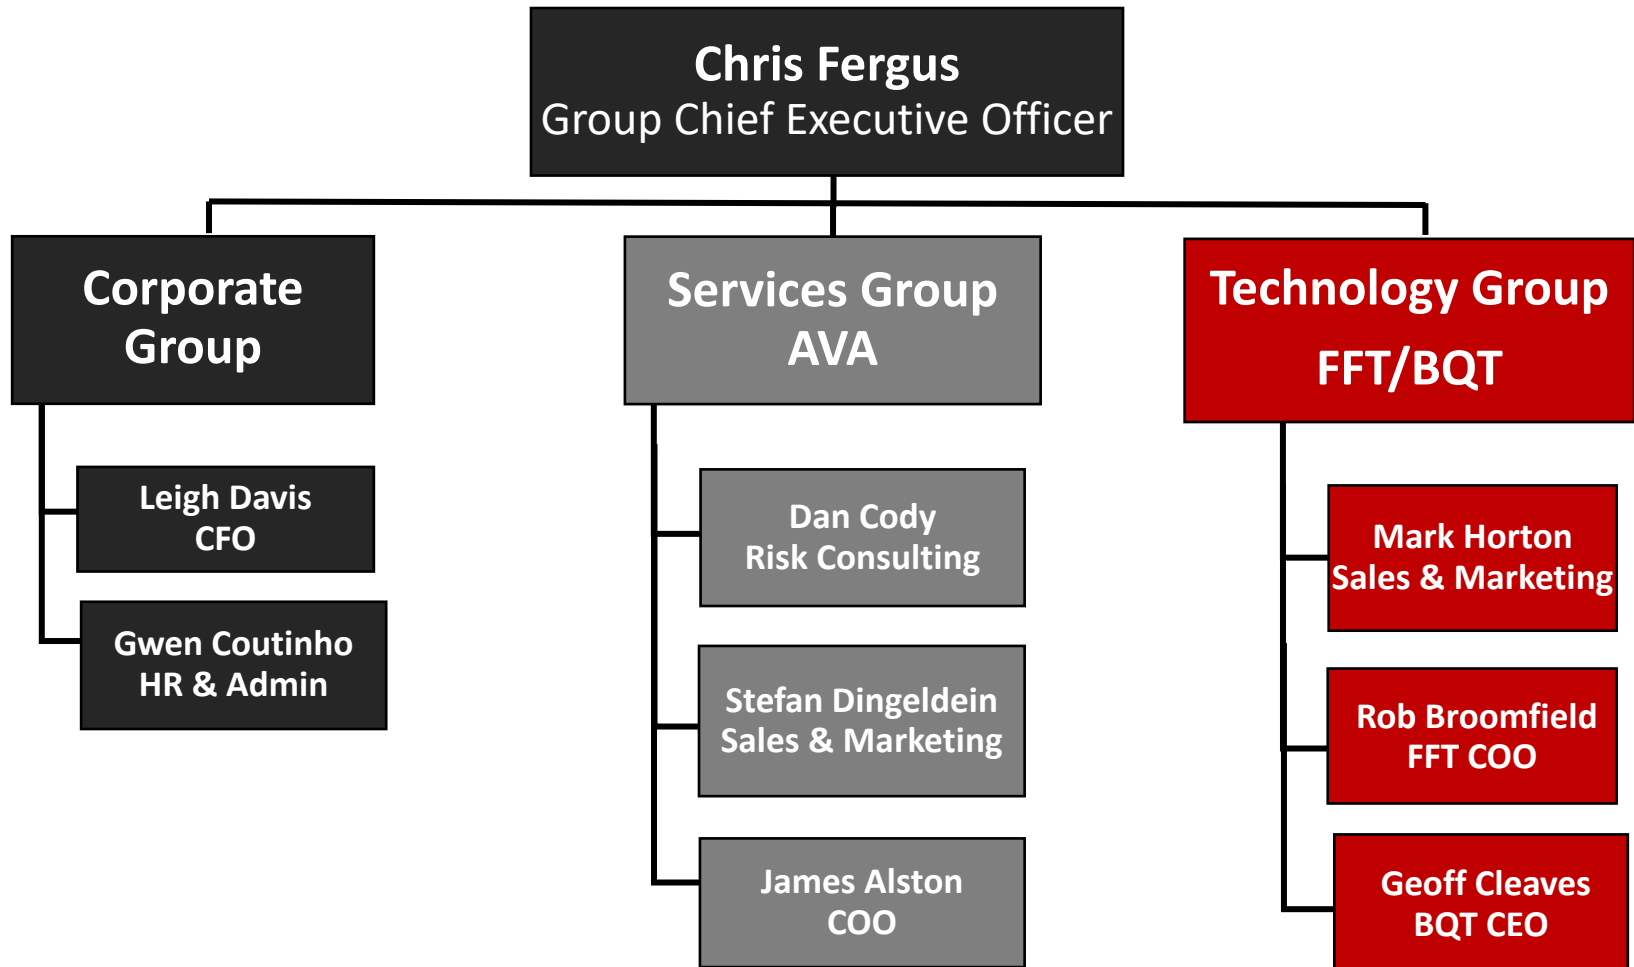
Chris Fergus
Group Chief Executive Officer

Corporate Group

Leigh Davis
CFO

Gwen Coutinho
HR & Admin

Services Group
AVA

Dan Cody
Risk Consulting

Stefan Dingeldein
Sales & Marketing

James Alston
COO

Technology Group
FFT/BQT

Mark Horton
Sales & Marketing

Rob Broomfield
FFT COO

Geoff Cleaves
BQT CEO